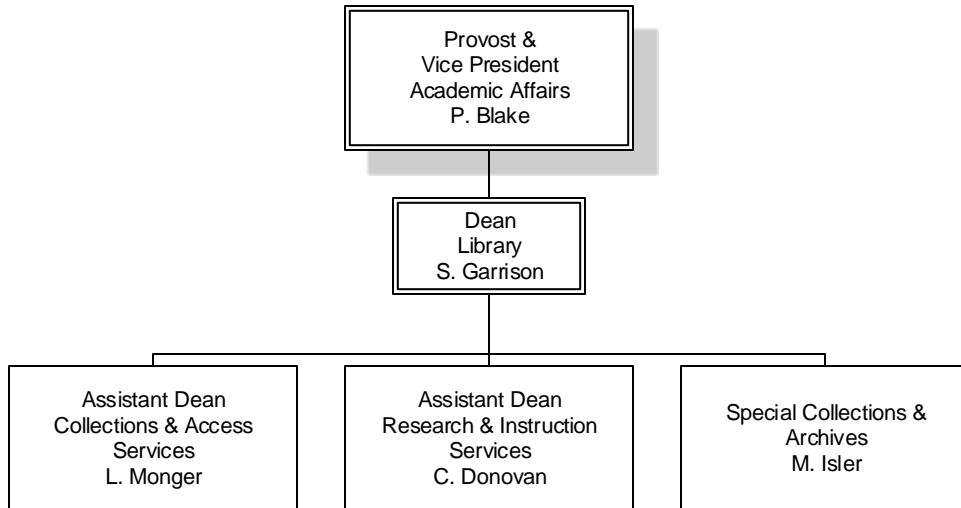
Provost &
Vice President
Academic Affairs
P. Blake

Dean
Library
S. Garrison

Assistant Dean
Collections & Access Services
L. Monger

Assistant Dean
Research & Instruction Services
C. Donovan

Special Collections & Archives
M. Isler